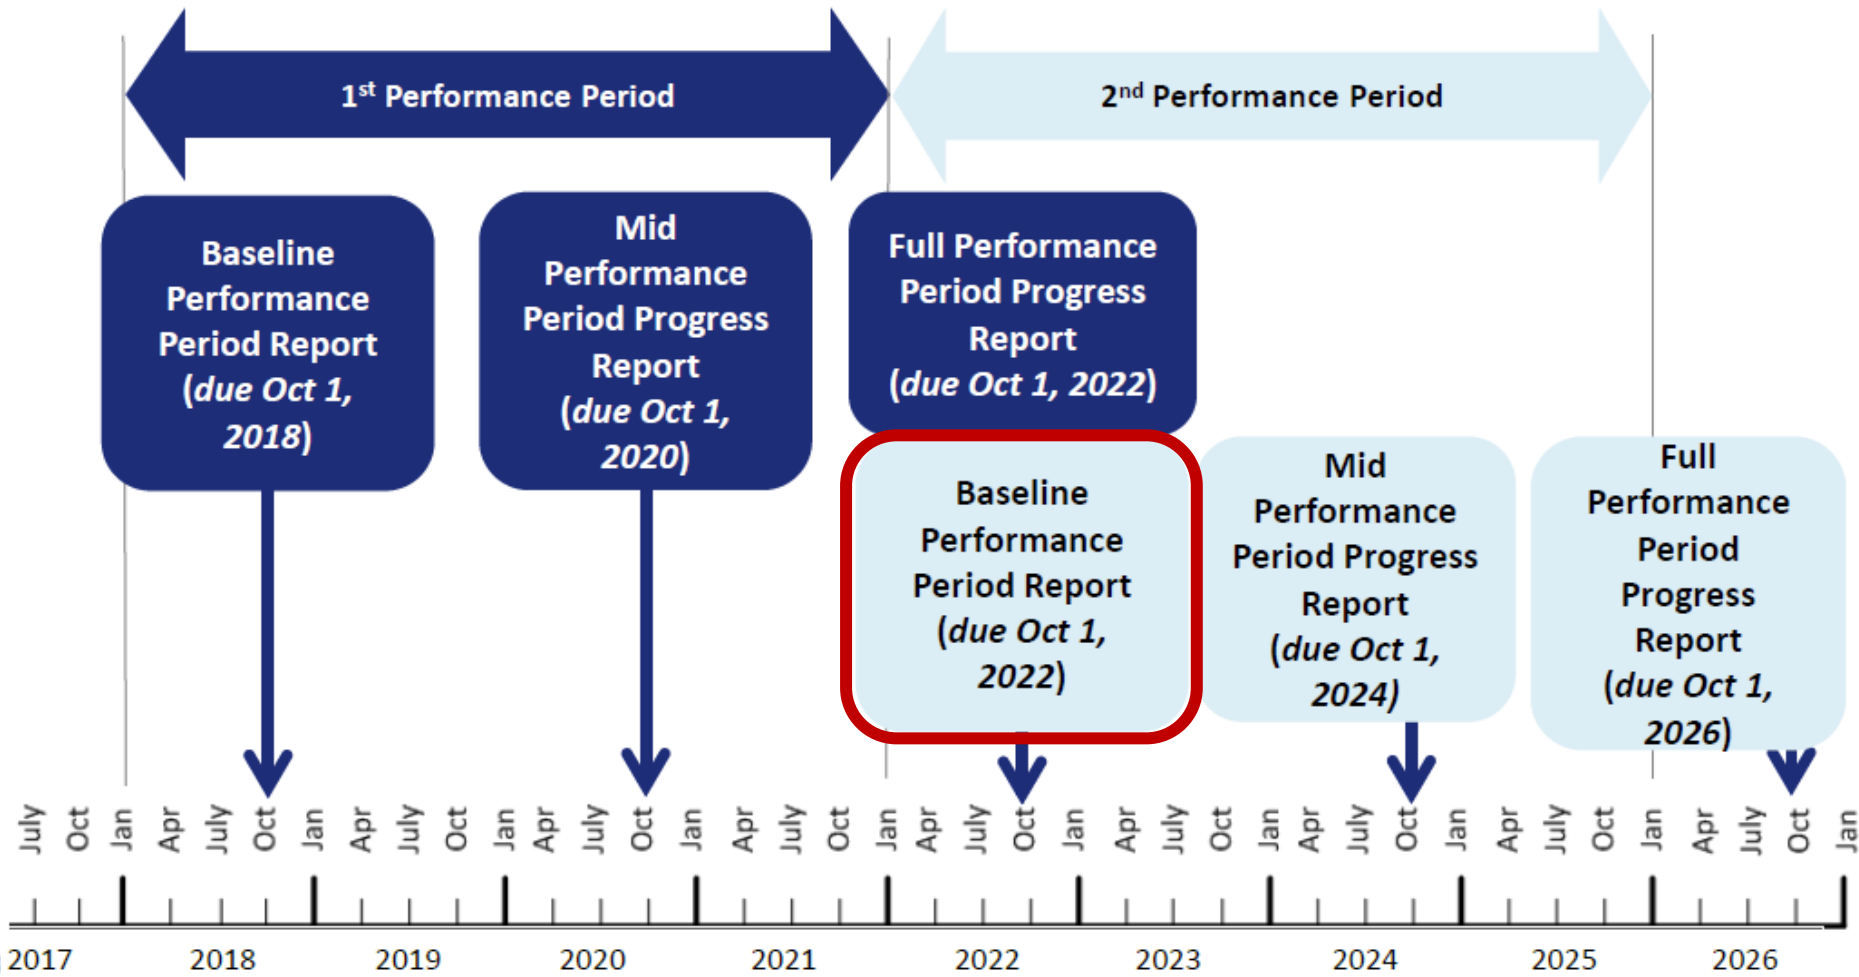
1$^{st}$ Performance Period

2$^{nd}$ Performance Period

Baseline Performance Period Report (*due Oct 1, 2018*)

Mid Performance Period Progress Report (*due Oct 1, 2020*)

Full Performance Period Progress Report (*due Oct 1, 2022*)

Baseline Performance Period Report (*due Oct 1, 2022*)

Mid Performance Period Progress Report (*due Oct 1, 2024*)

Full Performance Period Progress Report (*due Oct 1, 2026*)

July Oct Jan Apr July Oct Jan Apr July Oct Jan Apr July Oct Jan Apr July Oct Jan Apr July Oct Jan Apr July Oct Jan Apr July Oct Jan Apr July Oct Jan Apr July Oct Jan

2017 2018 2019 2020 2021 2022 2023 2024 2025 2026